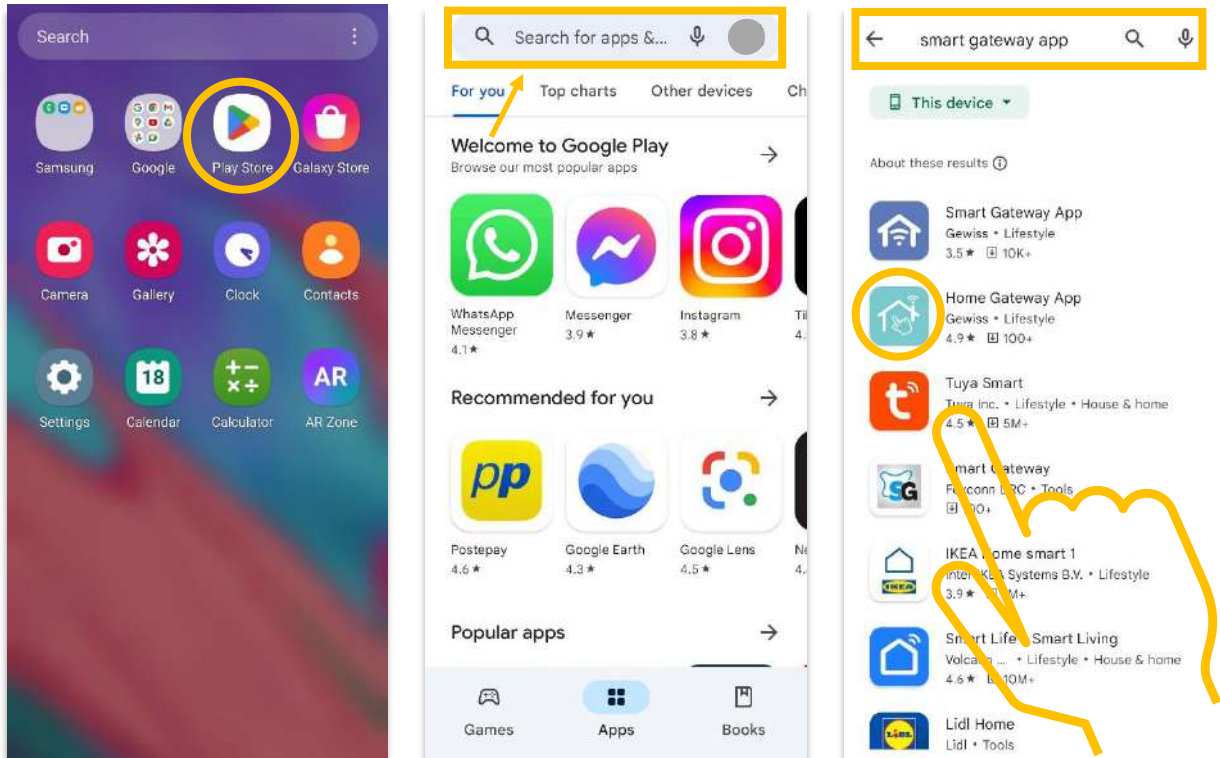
Search

Samsung
Google
Play Store
Galaxy Store
Camera
Gallery
Clock
Contacts
Settings
18
Calendar
Calculator
AR
AR Zone

Search for apps &...

For you
Top charts
Other devices
Ch

Welcome to Google Play
Browse our most popular apps

WhatsApp Messenger
4.1 ★
Messenger
3.9 ★
Instagram
3.8 ★
Ti
4.

Recommended for you

pp
Postepay
4.6 ★
Google Earth
4.3 ★
Google Lens
4.5 ★
Ne
4.

Popular apps

Games
Apps
Books

smart gateway app

This device

About these results

Smart Gateway App
Gewiss • Lifestyle
3.5 ★ 10K+

Home Gateway App
Gewiss • Lifestyle
4.9 ★ 100+

Tuya Smart
Tuya Inc. • Lifestyle • House & home
4.5 ★ 5M+

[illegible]mart Gateway
Fo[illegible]conn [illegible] • Tools
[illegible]0+

IKEA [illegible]ome smart 1
Inter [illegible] Systems B.V. • Lifestyle
3.9 ★ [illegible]M+

Sm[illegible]rt Life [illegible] Smart Living
Volca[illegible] ... • Lifestyle • House & home
4.6 ★ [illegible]10M+

Lidl Home
Lidl • Tools